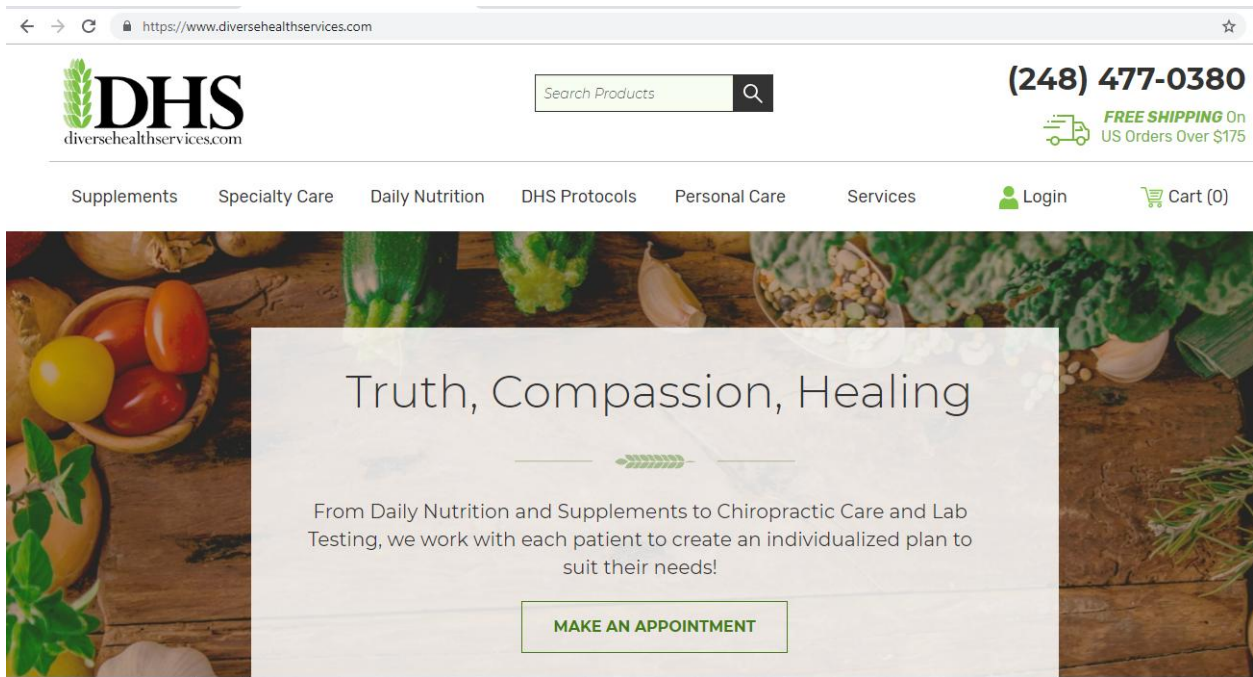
https://www.diversehealthservices.com

DHS
diversehealthservices.com

Search Products

(248) 477-0380

FREE SHIPPING On US Orders Over $175

Supplements Specialty Care Daily Nutrition DHS Protocols Personal Care Services Login Cart (0)

Truth, Compassion, Healing

From Daily Nutrition and Supplements to Chiropractic Care and Lab Testing, we work with each patient to create an individualized plan to suit their needs!

MAKE AN APPOINTMENT